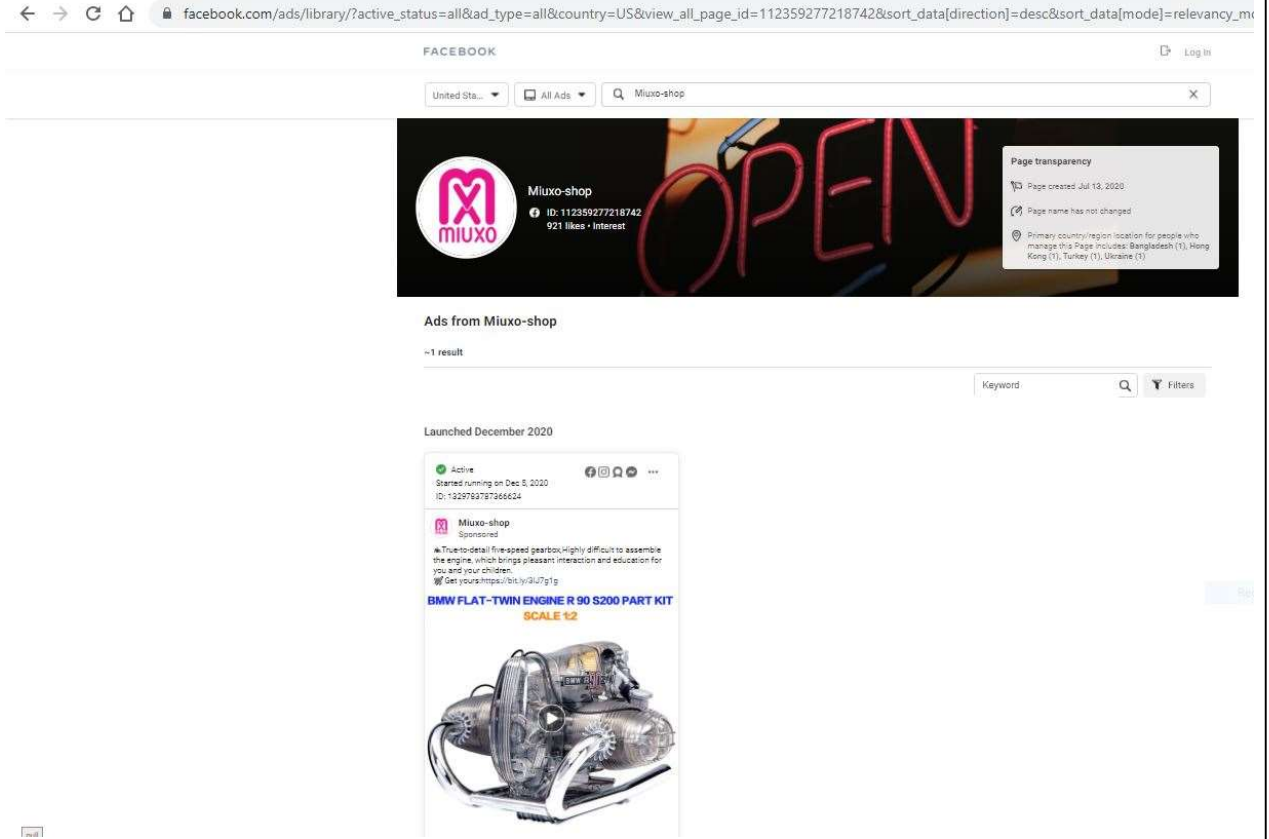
facebook.com/ads/library/?active_status=all&ad_type=all&country=US&view_all_page_id=112359277218742&sort_data[direction]=desc&sort_data[mode]=relevancy_m

FACEBOOK

Log In

United Sta...

All Ads

Miuxo-shop

OPEN

MIUXO

Miuxo-shop

ID: 112359277218742

921 likes · Interest

Page transparency

Page created Jul 13, 2020

Page name has not changed

Primary country/region location for people who manage this Page includes: Bangladesh (1), Hong Kong (1), Turkey (1), Ukraine (1)

Ads from Miuxo-shop

~1 result

Keyword

Filters

Launched December 2020

Active

Started running on Dec 5, 2020

ID: 1329783787366624

Miuxo-shop

Sponsored

True-to-detail five-speed gearbox,Highly difficult to assemble the engine, which brings pleasant interaction and education for you and your children.

Get yours:https://bit.ly/3lJ7g1g

BMW FLAT-TWIN ENGINE R 90 S200 PART KIT

SCALE 1:2